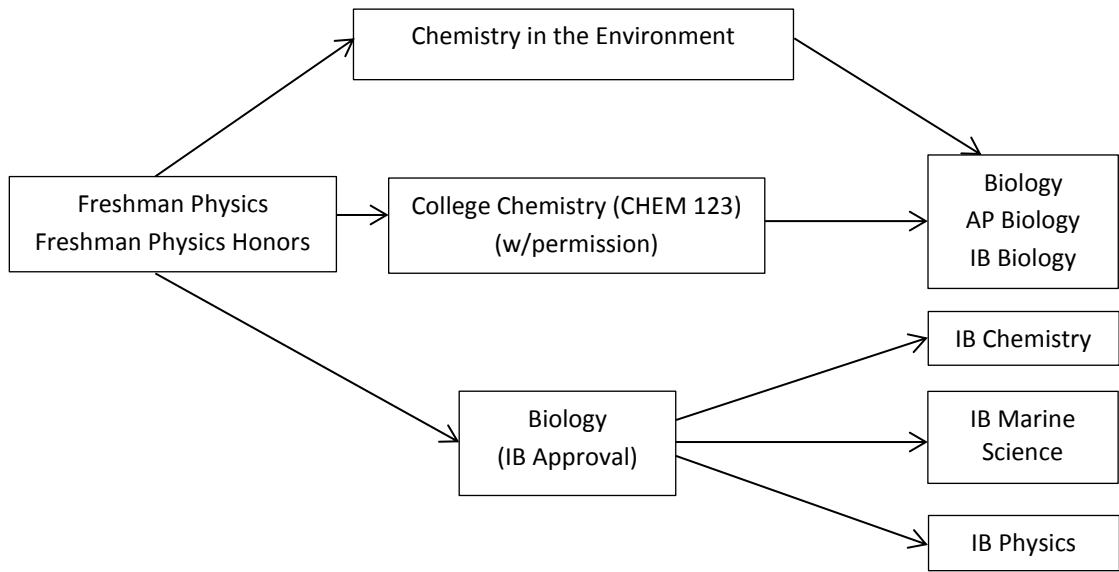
Chemistry in the Environment

Freshman Physics
Freshman Physics Honors

College Chemistry (CHEM 123)
(w/permission)

Biology
AP Biology
IB Biology

IB Chemistry

Biology
(IB Approval)

IB Marine Science

IB Physics